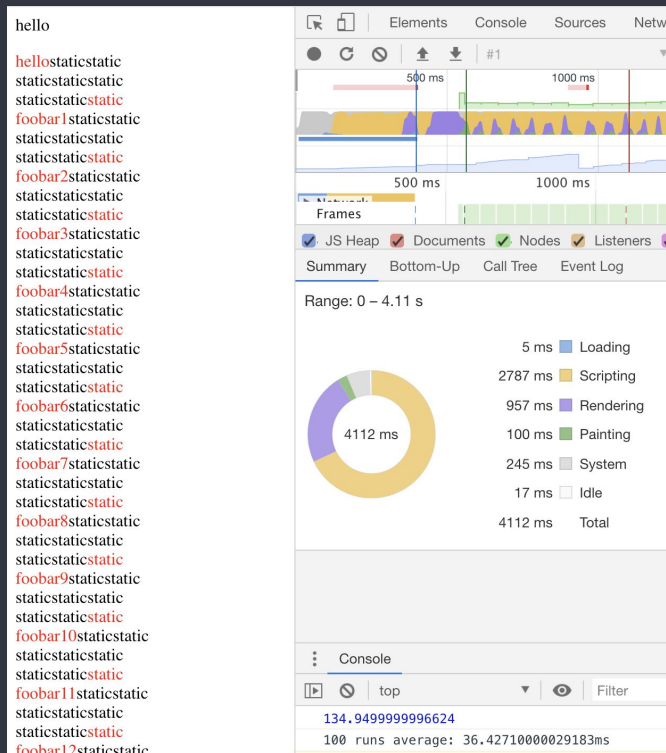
hello

hellostaticstatic
staticstaticstatic
staticstaticstatic
foobar1staticstatic
staticstaticstatic
staticstaticstatic
foobar2staticstatic
staticstaticstatic
staticstaticstatic
foobar3staticstatic
staticstaticstatic
staticstaticstatic
foobar4staticstatic
staticstaticstatic
staticstaticstatic
foobar5staticstatic
staticstaticstatic
staticstaticstatic
foobar6staticstatic
staticstaticstatic
staticstaticstatic
foobar7staticstatic
staticstaticstatic
staticstaticstatic
foobar8staticstatic
staticstaticstatic
staticstaticstatic
foobar9staticstatic
staticstaticstatic
staticstaticstatic
foobar10staticstatic
staticstaticstatic
staticstaticstatic
foobar11staticstatic
staticstaticstatic
staticstaticstatic
foobar12staticstatic

Elements Console Sources Netw

#1

500 ms 1000 ms

500 ms 1000 ms

Network
Frames

JS Heap Documents Nodes Listeners

Summary Bottom-Up Call Tree Event Log

Range: 0 – 4.11 s

4112 ms

| | |
|---|---|
| 5 ms | Loading |
| 2787 ms | Scripting |
| 957 ms | Rendering |
| 100 ms | Painting |
| 245 ms | System |
| 17 ms | Idle |
| 4112 ms | Total |

Console

top Filter

134.9499999996624
100 runs average: 36.42710000029183ms